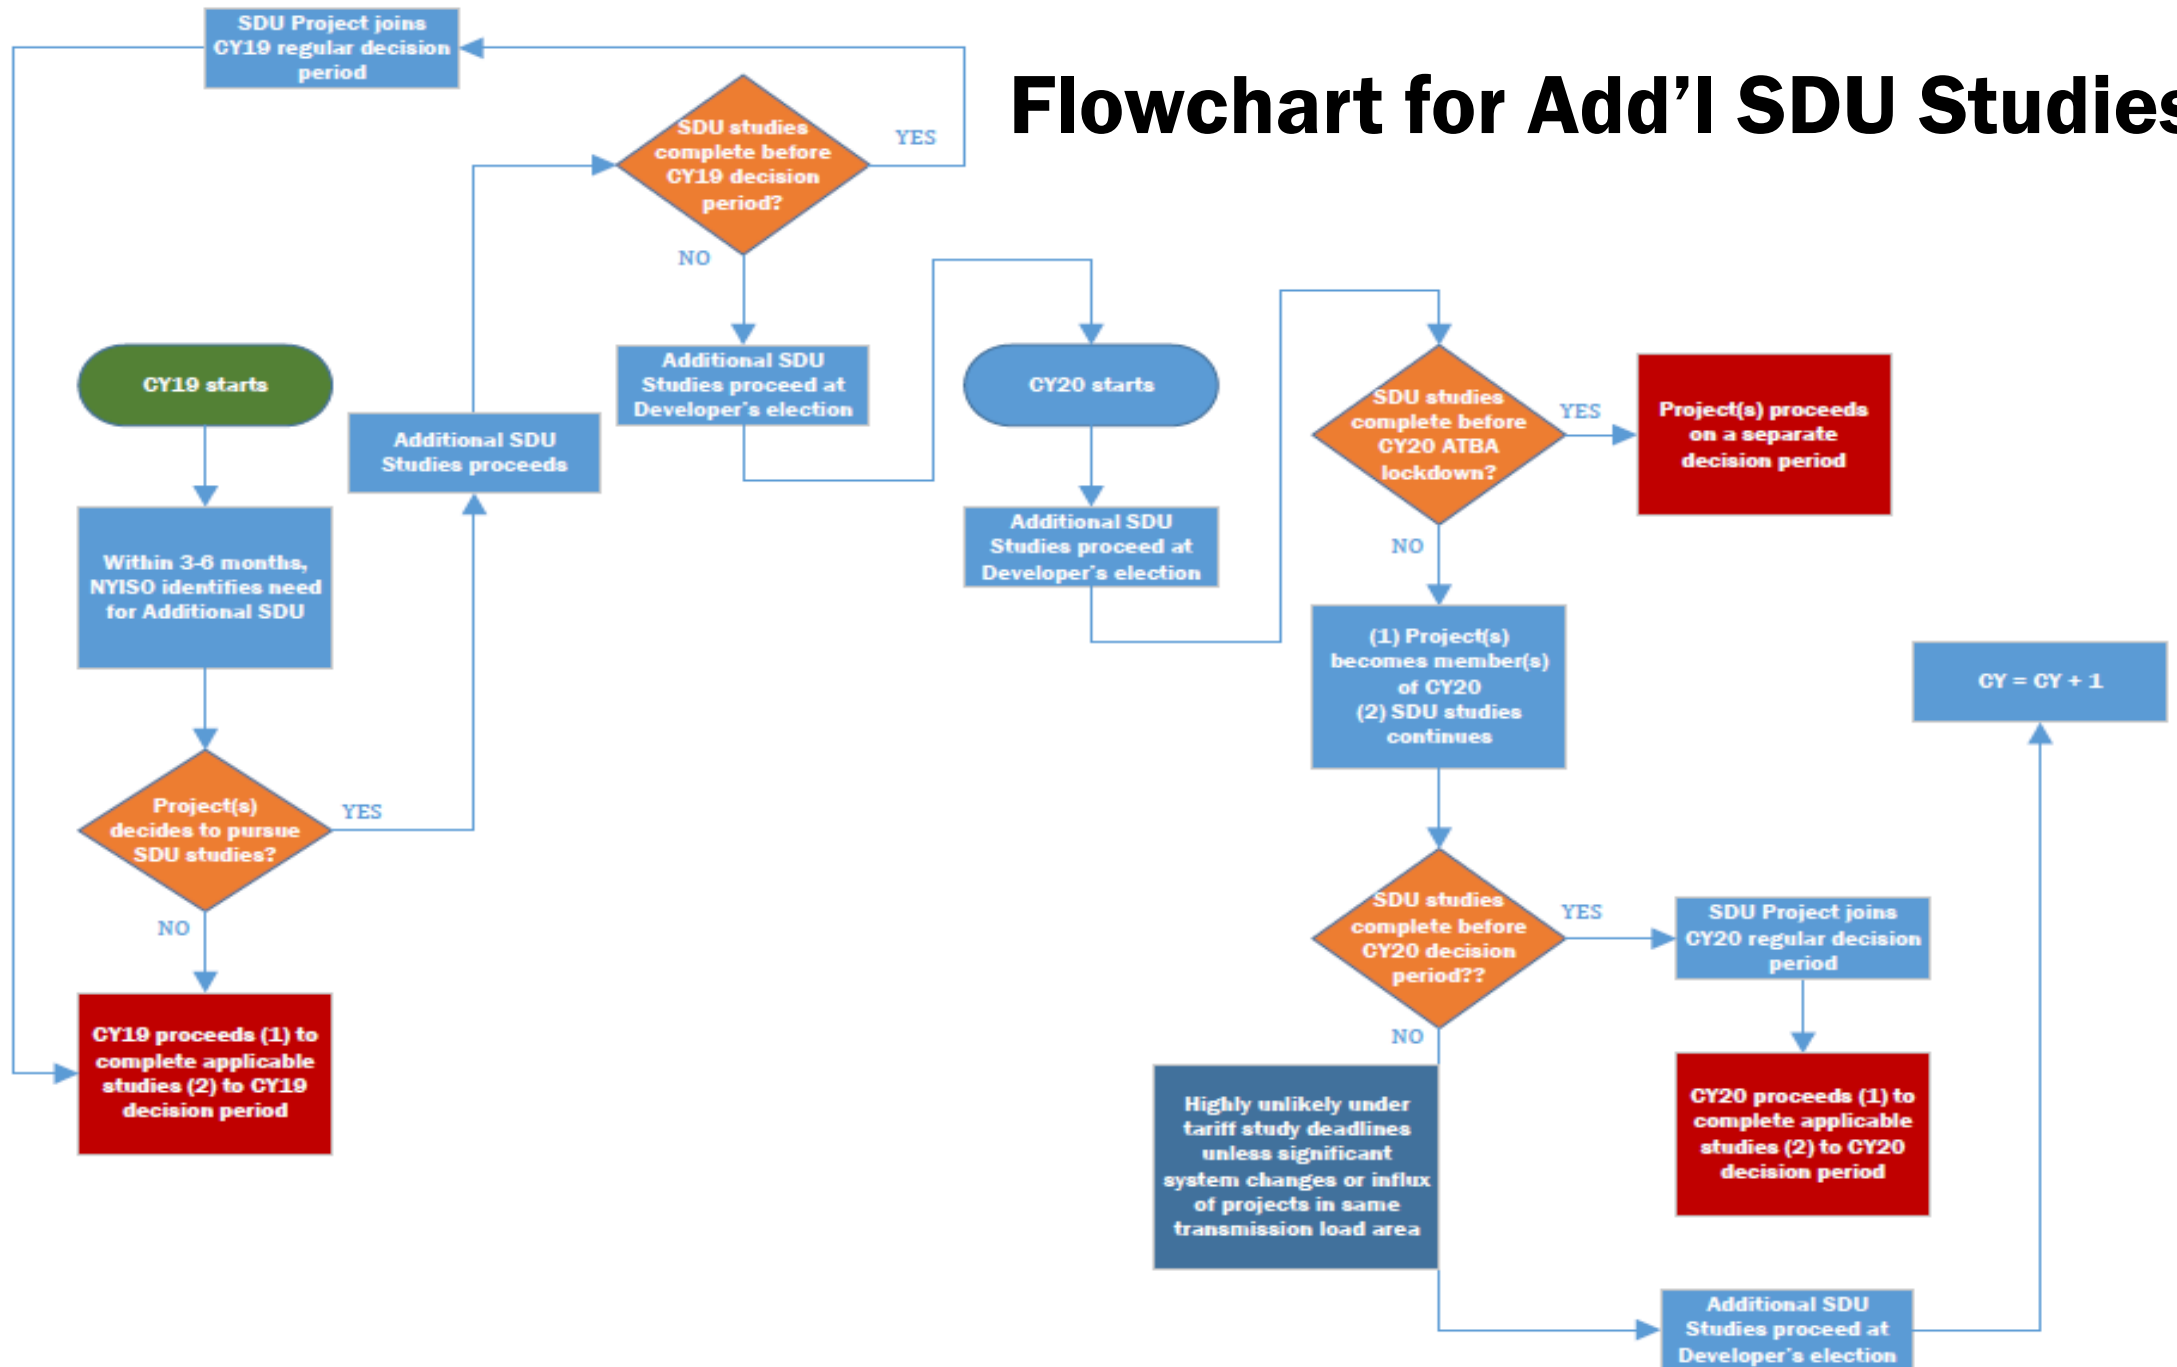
Flowchart for Add’l SDU Studies

SDU Project joins CY19 regular decision period

SDU studies complete before CY19 decision period?

YES

NO

CY19 starts

Additional SDU Studies proceeds

Additional SDU Studies proceed at Developer’s election

CY20 starts

Additional SDU Studies proceed at Developer’s election

SDU studies complete before CY20 ATBA lockdown?

YES

Project(s) proceeds on a separate decision period

NO

Within 3-6 months, NYISO identifies need for Additional SDU

(1) Project(s) becomes member(s) of CY20
(2) SDU studies continues

CY = CY + 1

Project(s) decides to pursue SDU studies?

YES

NO

SDU studies complete before CY20 decision period??

YES

SDU Project joins CY20 regular decision period

NO

CY19 proceeds (1) to complete applicable studies (2) to CY19 decision period

Highly unlikely under tariff study deadlines unless significant system changes or influx of projects in same transmission load area

CY20 proceeds (1) to complete applicable studies (2) to CY20 decision period

Additional SDU Studies proceed at Developer’s election